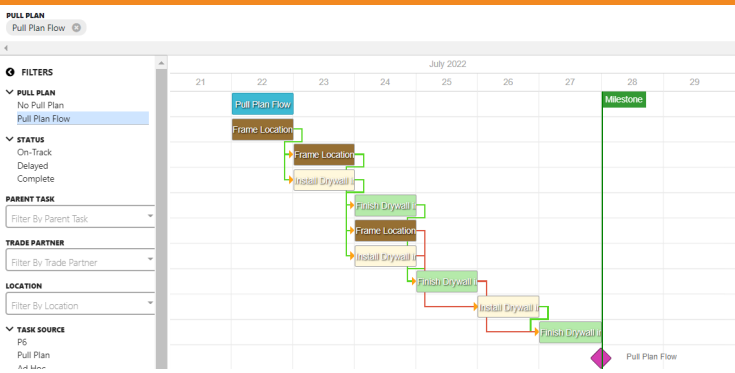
PULL PLAN
Pull Plan Flow

FILTERS

PULL PLAN
No Pull Plan
Pull Plan Flow

STATUS
On-Track
Delayed
Complete

PARENT TASK
Filter By Parent Task

TRADE PARTNER
Filter By Trade Partner

LOCATION
Filter By Location

TASK SOURCE
P6
Pull Plan
Ad Hoc

July 2022

| 21 | 22 | 23 | 24 | 25 | 26 | 27 | 28 | 29 |
|---|---|---|---|---|---|---|---|---|

Pull Plan Flow
Milestone
Frame Location
Frame Location
Install Drywall I
Finish Drywall I
Frame Location
Install Drywall I
Finish Drywall I
Install Drywall I
Finish Drywall I
Pull Plan Flow